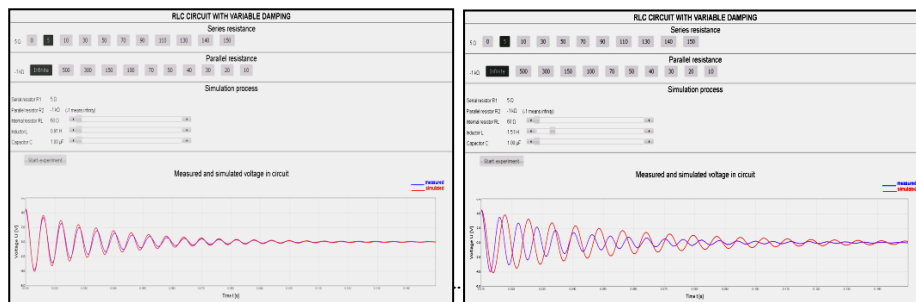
RLC CIRCUIT WITH VARIABLE DAMPING

Series resistance

5Ω 0 5 10 30 50 70 90 110 130 140 150

Parallel resistance

-1kΩ Infinite 500 300 150 100 70 50 40 30 20 10

Simulation process

Serial resistor R1 5 Ω
Parallel resistor R2 -1 kΩ (-1 means infinity)
Internal resistor RL 60 Ω
Inductor L 0.97 H
Capacitor C 1.00 μF

Start experiment

Measured and simulated voltage in circuit

measured
simulated

Voltage U [V]

Time [s]

RLC CIRCUIT WITH VARIABLE DAMPING

Series resistance

5Ω 0 5 10 30 50 70 90 110 130 140 150

Parallel resistance

-1kΩ Infinite 500 300 150 100 70 50 40 30 20 10

Simulation process

Serial resistor R1 5 Ω
Parallel resistor R2 -1 kΩ (-1 means infinity)
Internal resistor RL 60 Ω
Inductor L 1.51 H
Capacitor C 1.00 μF

Start experiment

Measured and simulated voltage in circuit

measured
simulated

Voltage U [V]

Time [s]